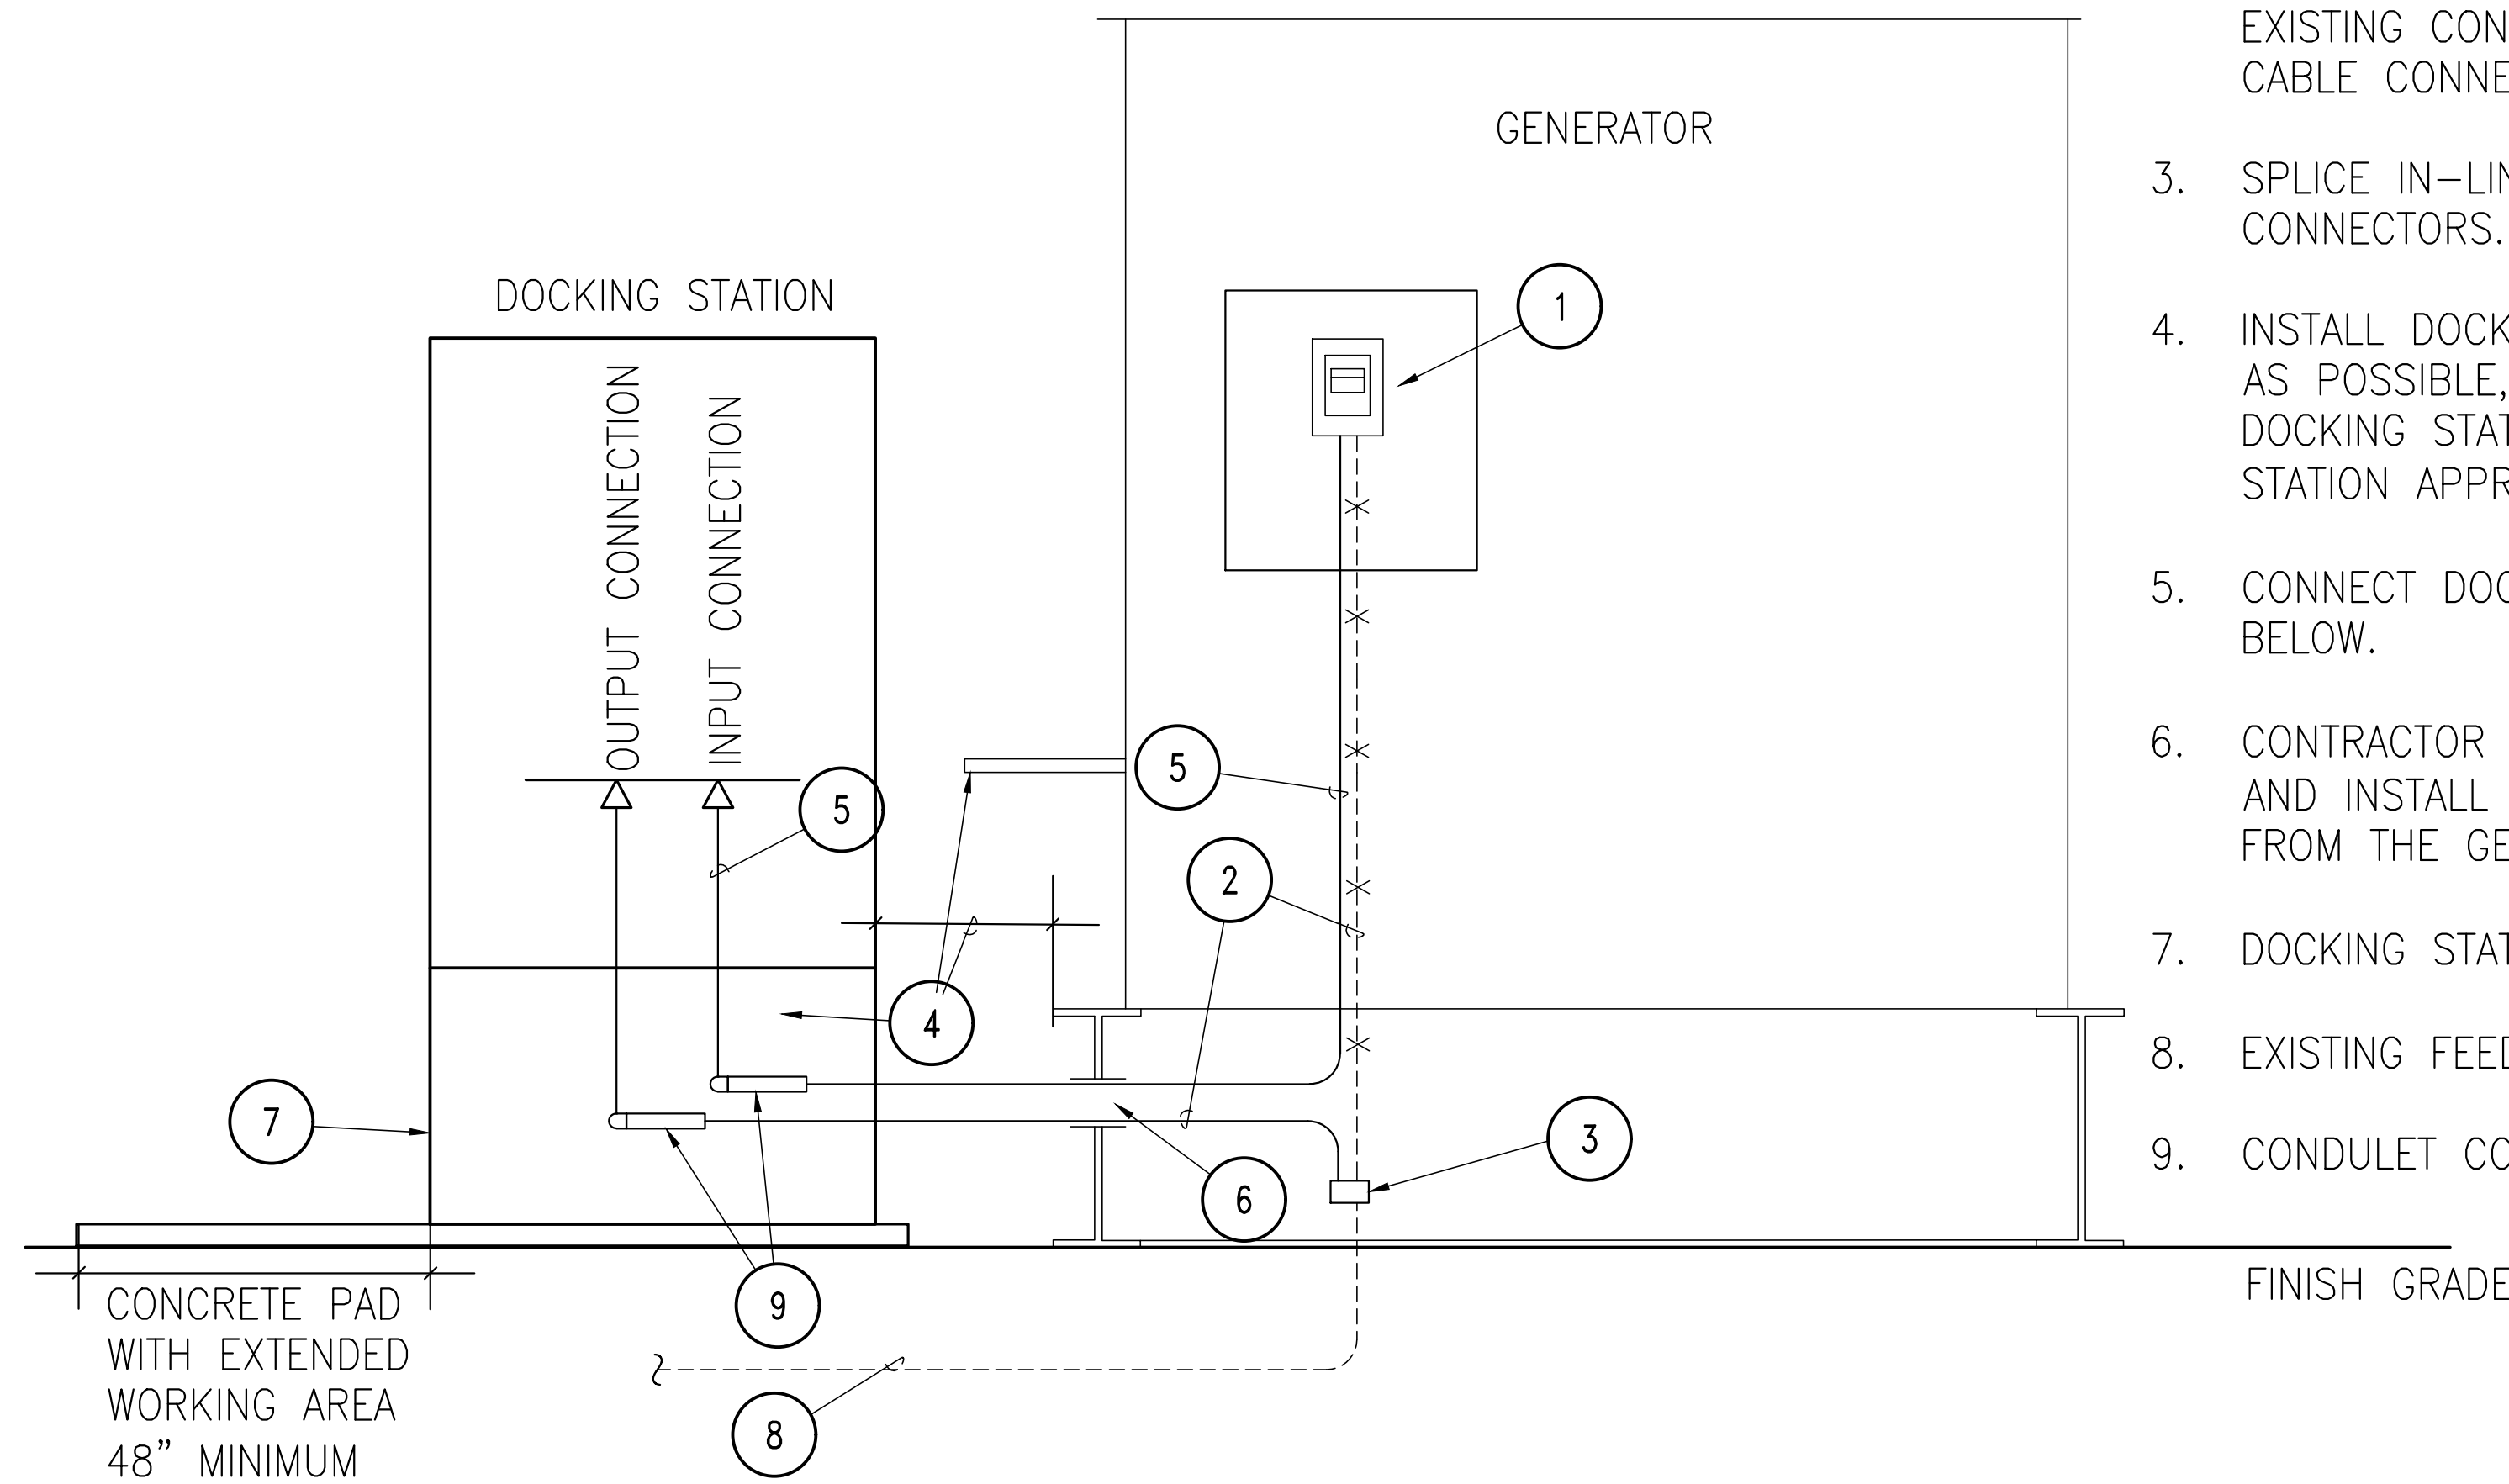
GENERATOR

DOCKING STATION

OUTPUT CONNECTION

INPUT CONNECTION

1

5

5

2

4

7

3

6

9

8

CONCRETE PAD WITH EXTENDED WORKING AREA 48" MINIMUM

FINISH GRADE

EXISTING CON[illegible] CABLE CONNE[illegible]

3. SPLICE IN–LI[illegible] CONNECTORS.

4. INSTALL DOCK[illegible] AS POSSIBLE, DOCKING STA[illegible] STATION APPR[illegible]

5. CONNECT DO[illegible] BELOW.

6. CONTRACTOR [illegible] AND INSTALL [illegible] FROM THE GE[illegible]

7. DOCKING STA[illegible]

8. EXISTING FEE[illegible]

9. CONDULET C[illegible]